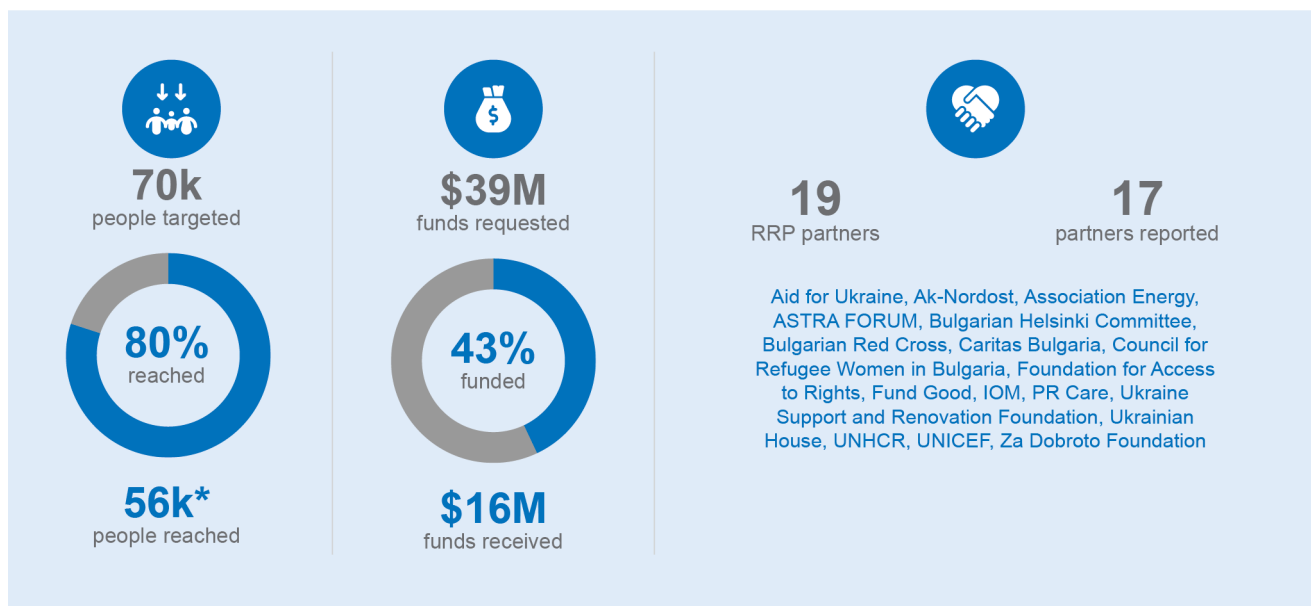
70k
people targeted

80%
reached

56k*
people reached

$39M
funds requested

43%
funded

$16M
funds received

19
RRP partners

17
partners reported

Aid for Ukraine, Ak-Nordost, Association Energy, ASTRA FORUM, Bulgarian Helsinki Committee, Bulgarian Red Cross, Caritas Bulgaria, Council for Refugee Women in Bulgaria, Foundation for Access to Rights, Fund Good, IOM, PR Care, Ukraine Support and Renovation Foundation, Ukrainian House, UNHCR, UNICEF, Za Dobroto Foundation